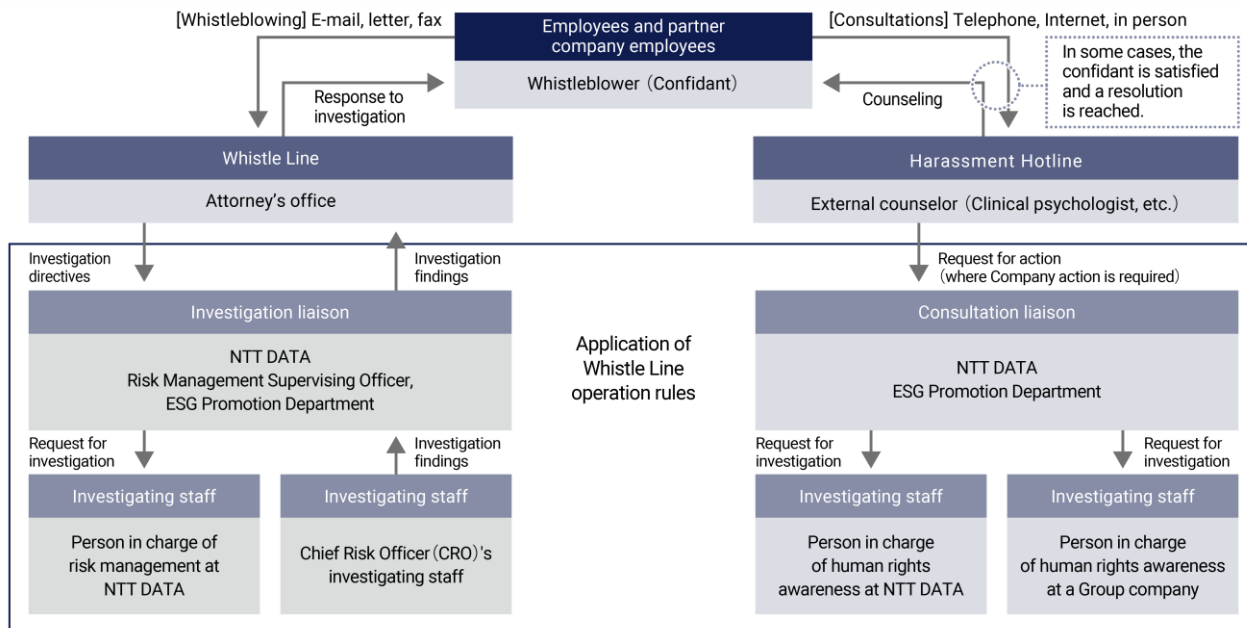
[Whistleblowing] E-mail, letter, fax

Employees and partner company employees

Whistleblower（Confidant）

[Consultations] Telephone, Internet, in person

In some cases, the confidant is satisfied and a resolution is reached.

Response to investigation

Counseling

Whistle Line

Attorney's office

Harassment Hotline

External counselor（Clinical psychologist, etc.）

Investigation directives

Investigation findings

Request for action（where Company action is required）

Investigation liaison

NTT DATA
Risk Management Supervising Officer, ESG Promotion Department

Application of Whistle Line operation rules

Consultation liaison

NTT DATA
ESG Promotion Department

Request for investigation

Investigation findings

Request for investigation

Request for investigation

Investigating staff

Person in charge of risk management at NTT DATA

Investigating staff

Chief Risk Officer（CRO）'s investigating staff

Investigating staff

Person in charge of human rights awareness at NTT DATA

Investigating staff

Person in charge of human rights awareness at a Group company